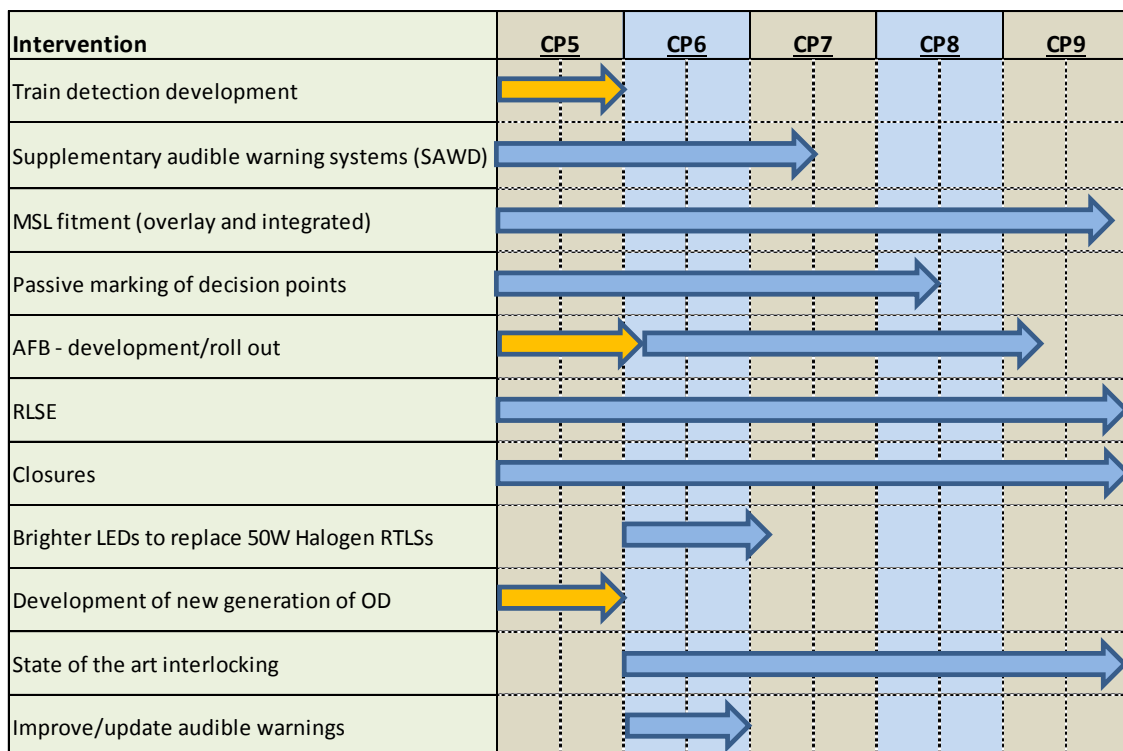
| Intervention | CP5 | CP6 | CP7 | CP8 | CP9 |
|---|---|---|---|---|---|
| Train detection development | | | | | |
| Supplementary audible warning systems (SAWD) | | | | | |
| MSL fitment (overlay and integrated) | | | | | |
| Passive marking of decision points | | | | | |
| AFB - development/roll out | | | | | |
| RLSE | | | | | |
| Closures | | | | | |
| Brighter LEDs to replace 50W Halogen RTLSs | | | | | |
| Development of new generation of OD | | | | | |
| State of the art interlocking | | | | | |
| Improve/update audible warnings | | | | | |